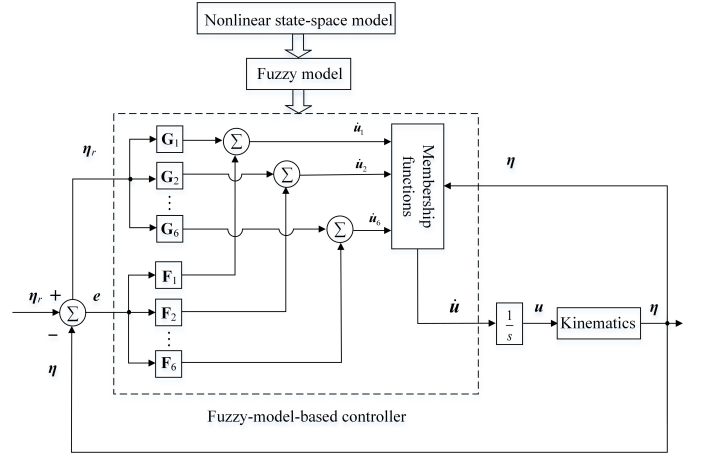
Nonlinear state-space model

Fuzzy model

$\boldsymbol{\eta}_r$

$\mathbf{G}_1$

$\mathbf{G}_2$

$\vdots$

$\mathbf{G}_6$

$\Sigma$

$\Sigma$

$\Sigma$

$\dot{\boldsymbol{u}}_1$

$\dot{\boldsymbol{u}}_2$

$\dot{\boldsymbol{u}}_6$

Membership functions

$\boldsymbol{\eta}$

$\mathbf{F}_1$

$\mathbf{F}_2$

$\vdots$

$\mathbf{F}_6$

$\boldsymbol{\eta}_r$ +

$\Sigma$

–

$\boldsymbol{e}$

$\boldsymbol{\eta}$

$\dot{\boldsymbol{u}}$

$\frac{1}{s}$

$\boldsymbol{u}$

Kinematics

$\boldsymbol{\eta}$

Fuzzy-model-based controller